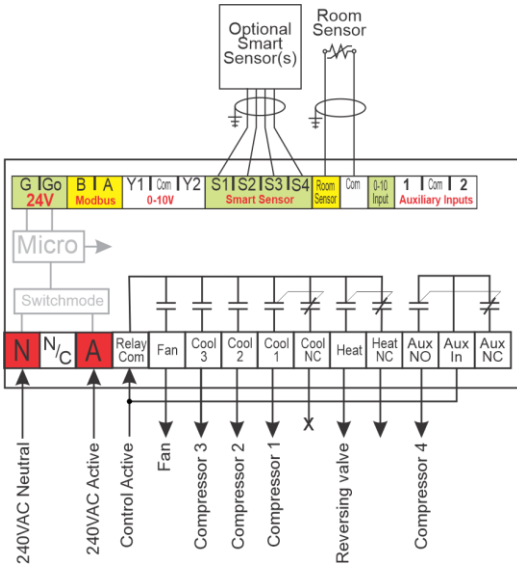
Optional Smart Sensor(s)

Room Sensor

G Go
24V

B A
Modbus

Y1 Com Y2
0-10V

S1 S2 S3 S4
Smart Sensor

Room Sensor

Com

0-10 Input

1 Com 2
Auxiliary Inputs

Micro

Switchmode

N
N/C
A

Relay Com
Fan
Cool 3
Cool 2
Cool 1
Cool NC
Heat
Heat NC
Aux NO
Aux In
Aux NC

X

240VAC Neutral
240VAC Active
Control Active
Fan
Compressor 3
Compressor 2
Compressor 1
Reversing valve
Compressor 4